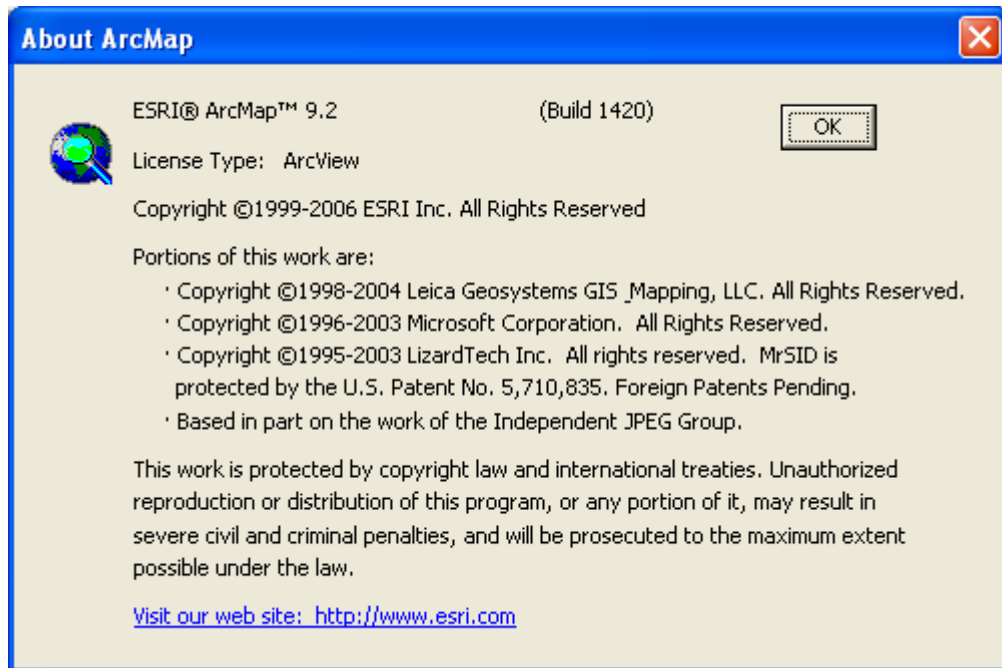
About ArcMap

ESRI® ArcMap™ 9.2 (Build 1420)

OK

License Type: ArcView

Copyright ©1999-2006 ESRI Inc. All Rights Reserved

Portions of this work are:

· Copyright ©1998-2004 Leica Geosystems GIS _Mapping, LLC. All Rights Reserved.

· Copyright ©1996-2003 Microsoft Corporation. All Rights Reserved.

· Copyright ©1995-2003 LizardTech Inc. All rights reserved. MrSID is protected by the U.S. Patent No. 5,710,835. Foreign Patents Pending.

· Based in part on the work of the Independent JPEG Group.

This work is protected by copyright law and international treaties. Unauthorized reproduction or distribution of this program, or any portion of it, may result in severe civil and criminal penalties, and will be prosecuted to the maximum extent possible under the law.

Visit our web site: http://www.esri.com